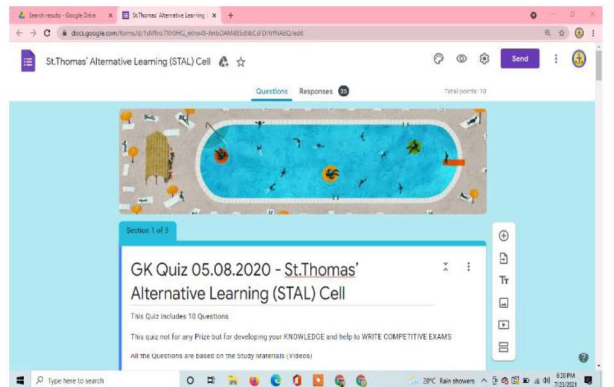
Search results - Google Drive × St.Thomas' Alternative Learning × +

docs.google.com/forms/d/1yMfhoi7t00HG_eihw0i-lmbOAM485dlbCiFDIWfNABQ/edit

St.Thomas' Alternative Learning (STAL) Cell

Send

Questions Responses 35

Total points: 10

Section 1 of 5

GK Quiz 05.08.2020 - St.Thomas' Alternative Learning (STAL) Cell

This Quiz includes 10 Questions

This quiz not for any Prize but for developing your KNOWLEDGE and help to WRITE COMPETITIVE EXAMS

All the Questions are based on the Study Materials (Videos)

Type here to search

28°C Rain showers

8:20 PM
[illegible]